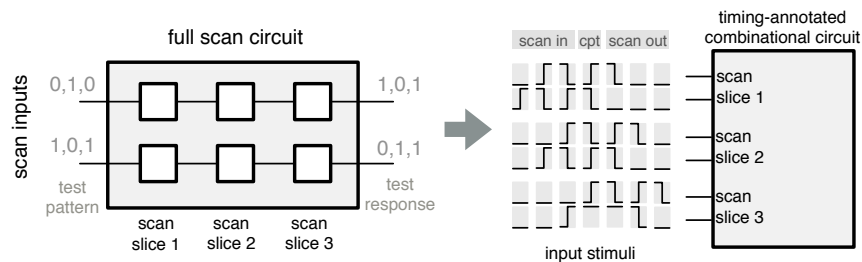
full scan circuit

scan inputs

0,1,0

1,0,1

1,0,1

0,1,1

test pattern

test response

scan slice 1

scan slice 2

scan slice 3

scan in

cpt

scan out

input stimuli

timing-annotated combinational circuit

scan slice 1

scan slice 2

scan slice 3